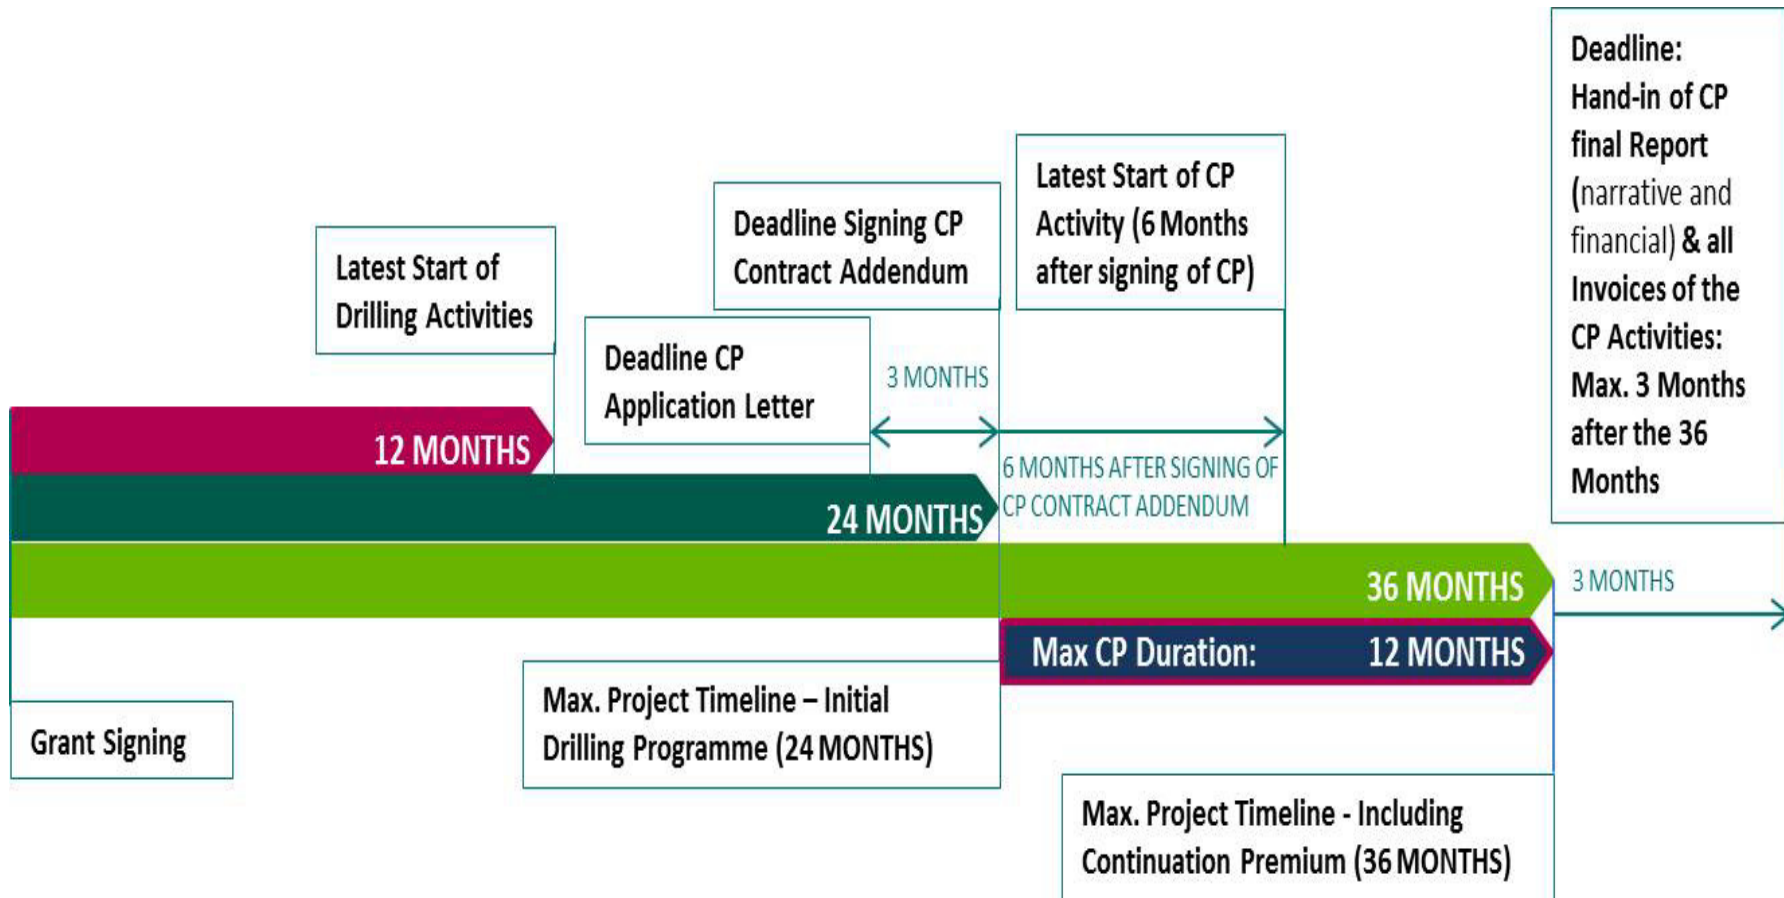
Deadline: Hand-in of CP final Report (narrative and financial) & all Invoices of the CP Activities: Max. 3 Months after the 36 Months

Latest Start of CP Activity (6 Months after signing of CP)

Deadline Signing CP Contract Addendum

Latest Start of Drilling Activities

Deadline CP Application Letter

3 MONTHS

12 MONTHS

6 MONTHS AFTER SIGNING OF CP CONTRACT ADDENDUM

24 MONTHS

36 MONTHS

3 MONTHS

Max CP Duration: 12 MONTHS

Max. Project Timeline – Initial Drilling Programme (24 MONTHS)

Grant Signing

Max. Project Timeline - Including Continuation Premium (36 MONTHS)